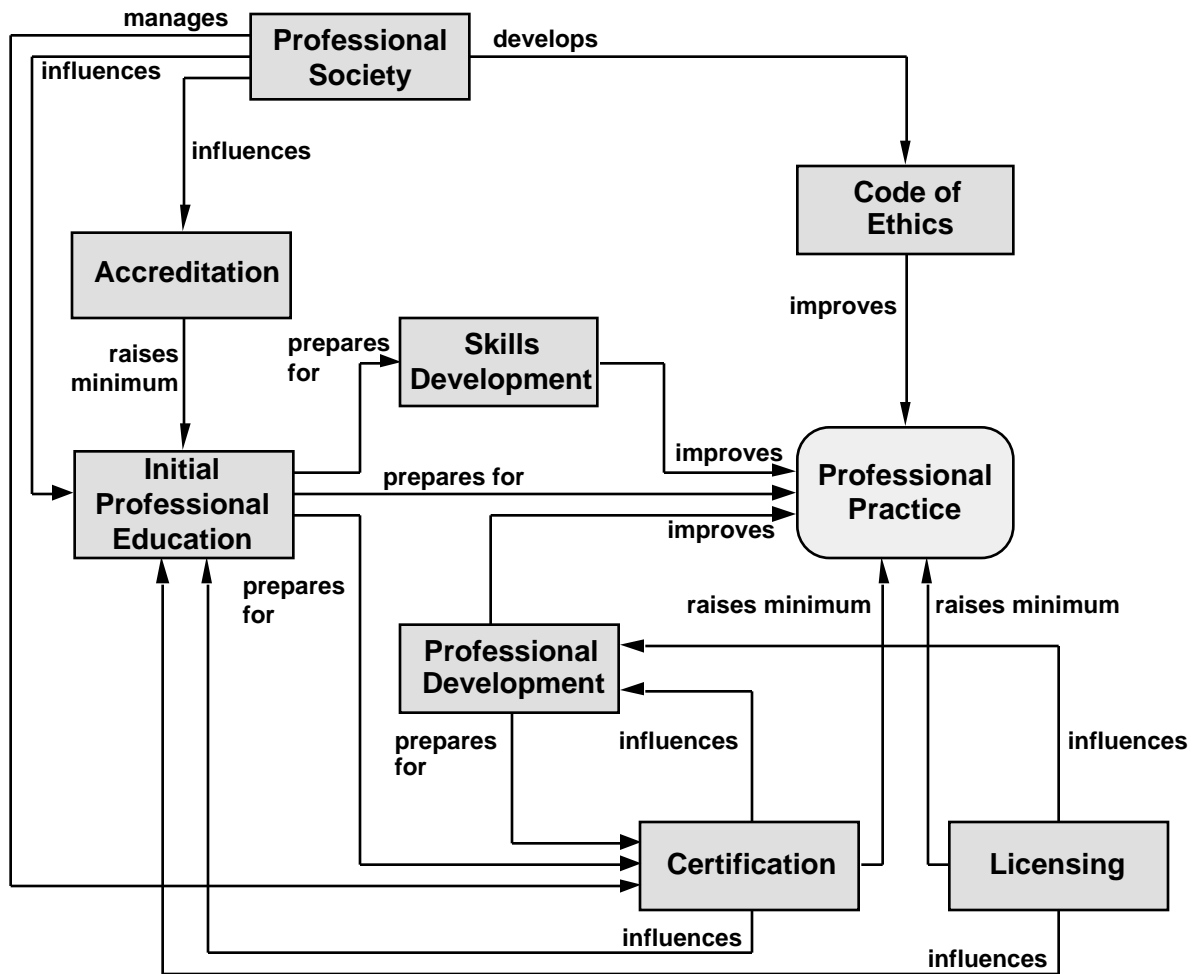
manages
Professional Society
develops
influences
influences
Code of Ethics
Accreditation
improves
raises minimum
prepares for
Skills Development
improves
Initial Professional Education
prepares for
Professional Practice
improves
prepares for
raises minimum
raises minimum
Professional Development
prepares for
influences
influences
Certification
Licensing
influences
influences